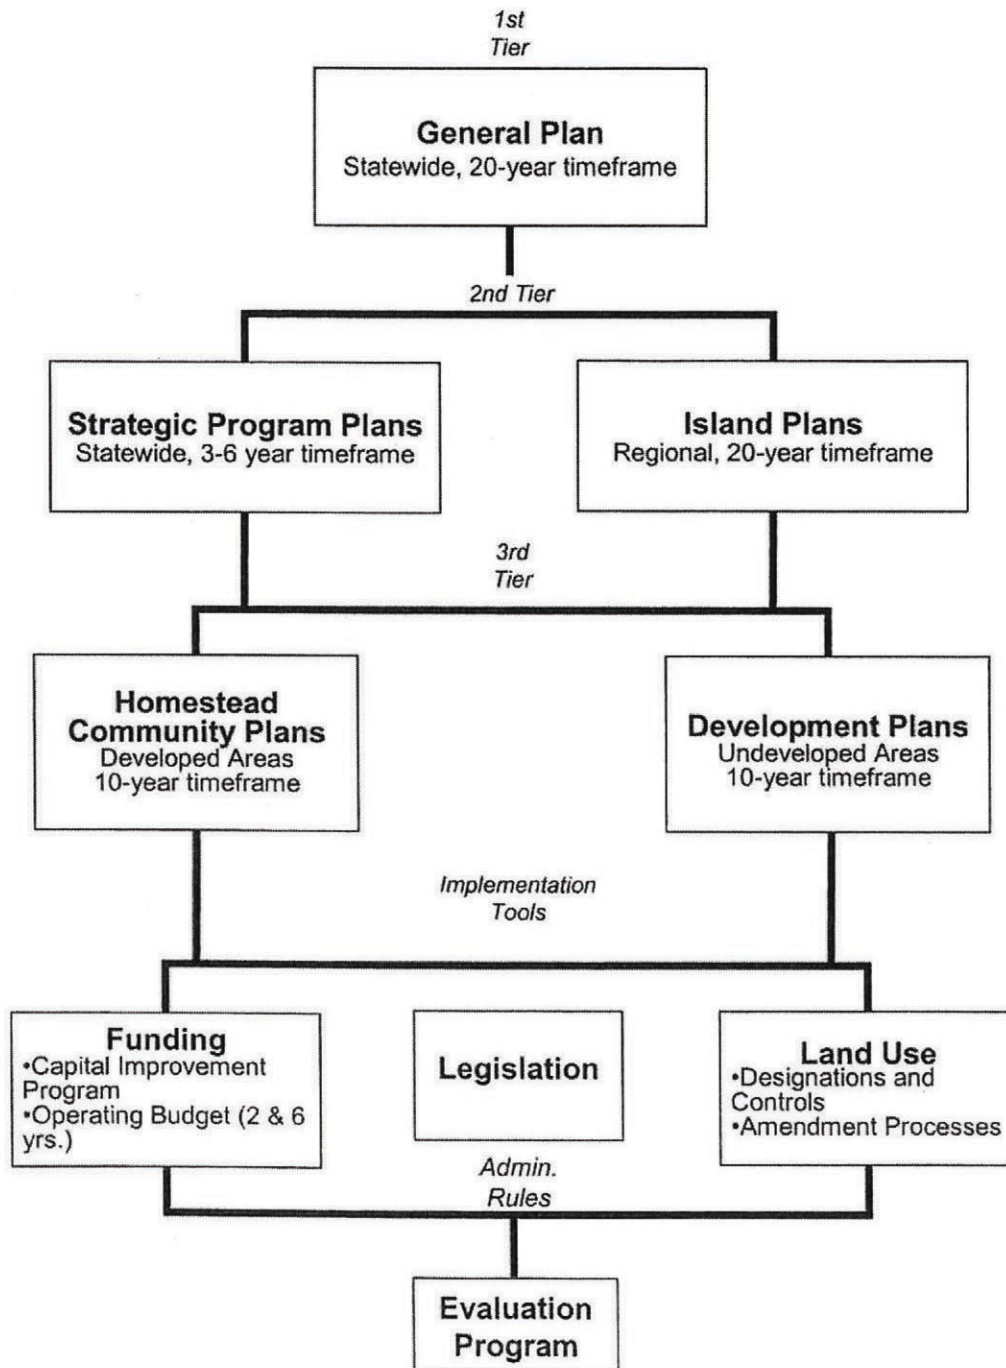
1st Tier

General Plan
Statewide, 20-year timeframe

2nd Tier

Strategic Program Plans
Statewide, 3-6 year timeframe

Island Plans
Regional, 20-year timeframe

3rd Tier

Homestead Community Plans
Developed Areas
10-year timeframe

Development Plans
Undeveloped Areas
10-year timeframe

Implementation Tools

Funding
•Capital Improvement Program
•Operating Budget (2 & 6 yrs.)

Legislation

Land Use
•Designations and Controls
•Amendment Processes

Admin. Rules

Evaluation Program